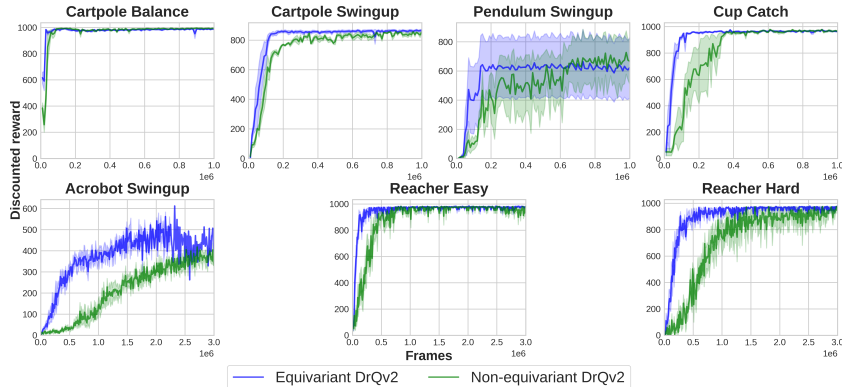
Cartpole Balance

1000
800
600
400
200
0
0.0 0.2 0.4 0.6 0.8 1.0
1e6

Cartpole Swingup

800
600
400
200
0
0.0 0.2 0.4 0.6 0.8 1.0
1e6

Pendulum Swingup

800
600
400
200
0
0.0 0.2 0.4 0.6 0.8 1.0
1e6

Cup Catch

1000
800
600
400
200
0
0.0 0.2 0.4 0.6 0.8 1.0
1e6

Discounted reward

Acrobot Swingup

600
500
400
300
200
100
0
0.0 0.5 1.0 1.5 2.0 2.5 3.0
1e6

Reacher Easy

1000
800
600
400
200
0
0.0 0.5 1.0 1.5 2.0 2.5 3.0
1e6

Reacher Hard

1000
800
600
400
200
0
0.0 0.5 1.0 1.5 2.0 2.5 3.0
1e6

Frames

Equivariant DrQv2
Non-equivariant DrQv2